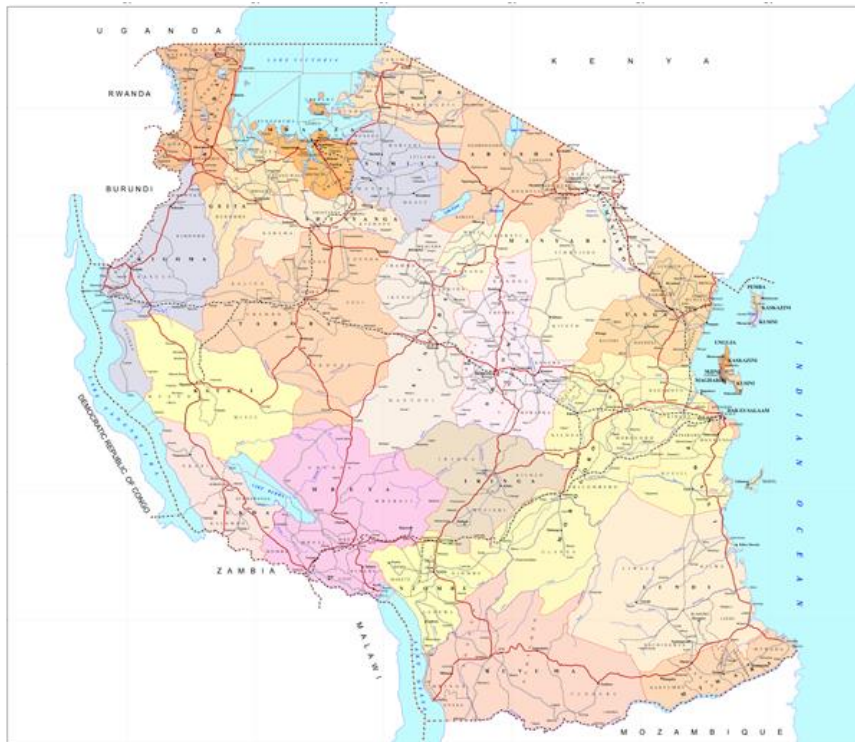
UGANDA

KENYA

RWANDA

BURUNDI

LAKE VICTORIA

PEMBA

KASKAZINI

KUSINI

UNGUJA

KASKAZINI

KUSINI

MAGHARIBI

DAR ES SALAAM

INDIAN OCEAN

DEMOCRATIC REPUBLIC OF CONGO

ZAMBIA

MALAWI

MOZAMBIQUE

MBEYA

IRINGA

TANGA

RUVUMA

MTWARA

LINDI

KIGOMA

TABORA

SINGIDA

DODOMA

MOROGORO

RUKWA

MANYARA

ARUSHA

MARA

MWANZA

SHINYANGA

KAGERA